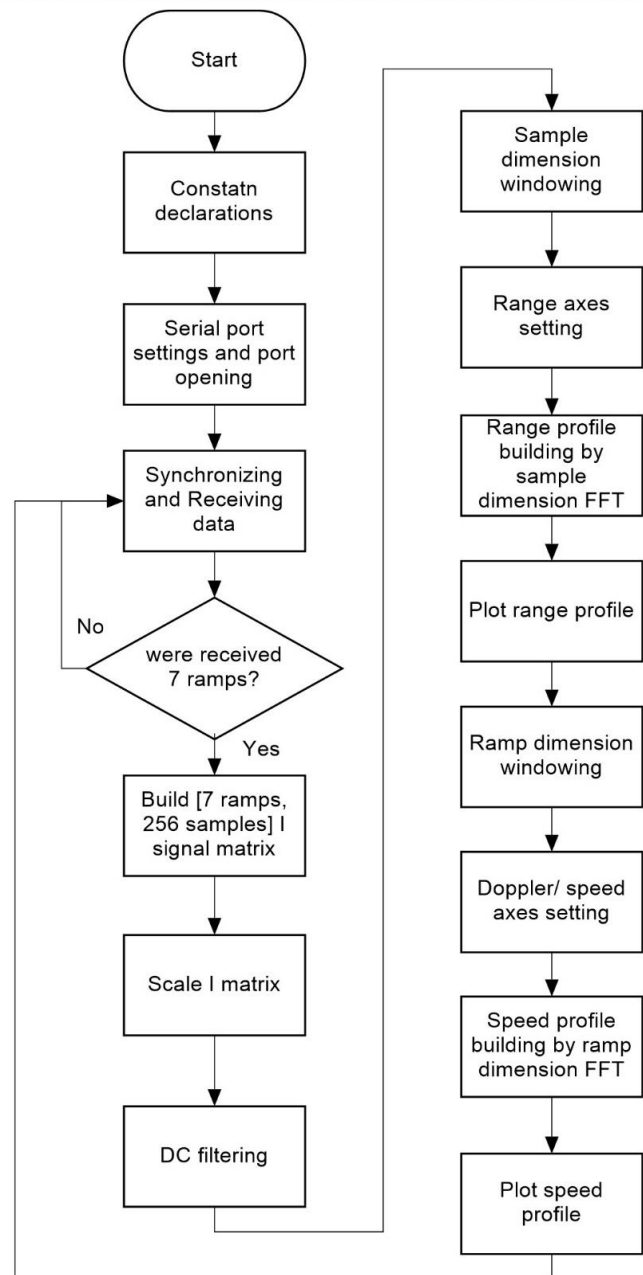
Start

Constatn declarations

Serial port settings and port opening

Synchronizing and Receiving data

No

were received 7 ramps?

Yes

Build [7 ramps, 256 samples] I signal matrix

Scale I matrix

DC filtering

Sample dimension windowing

Range axes setting

Range profile building by sample dimension FFT

Plot range profile

Ramp dimension windowing

Doppler/ speed axes setting

Speed profile building by ramp dimension FFT

Plot speed profile